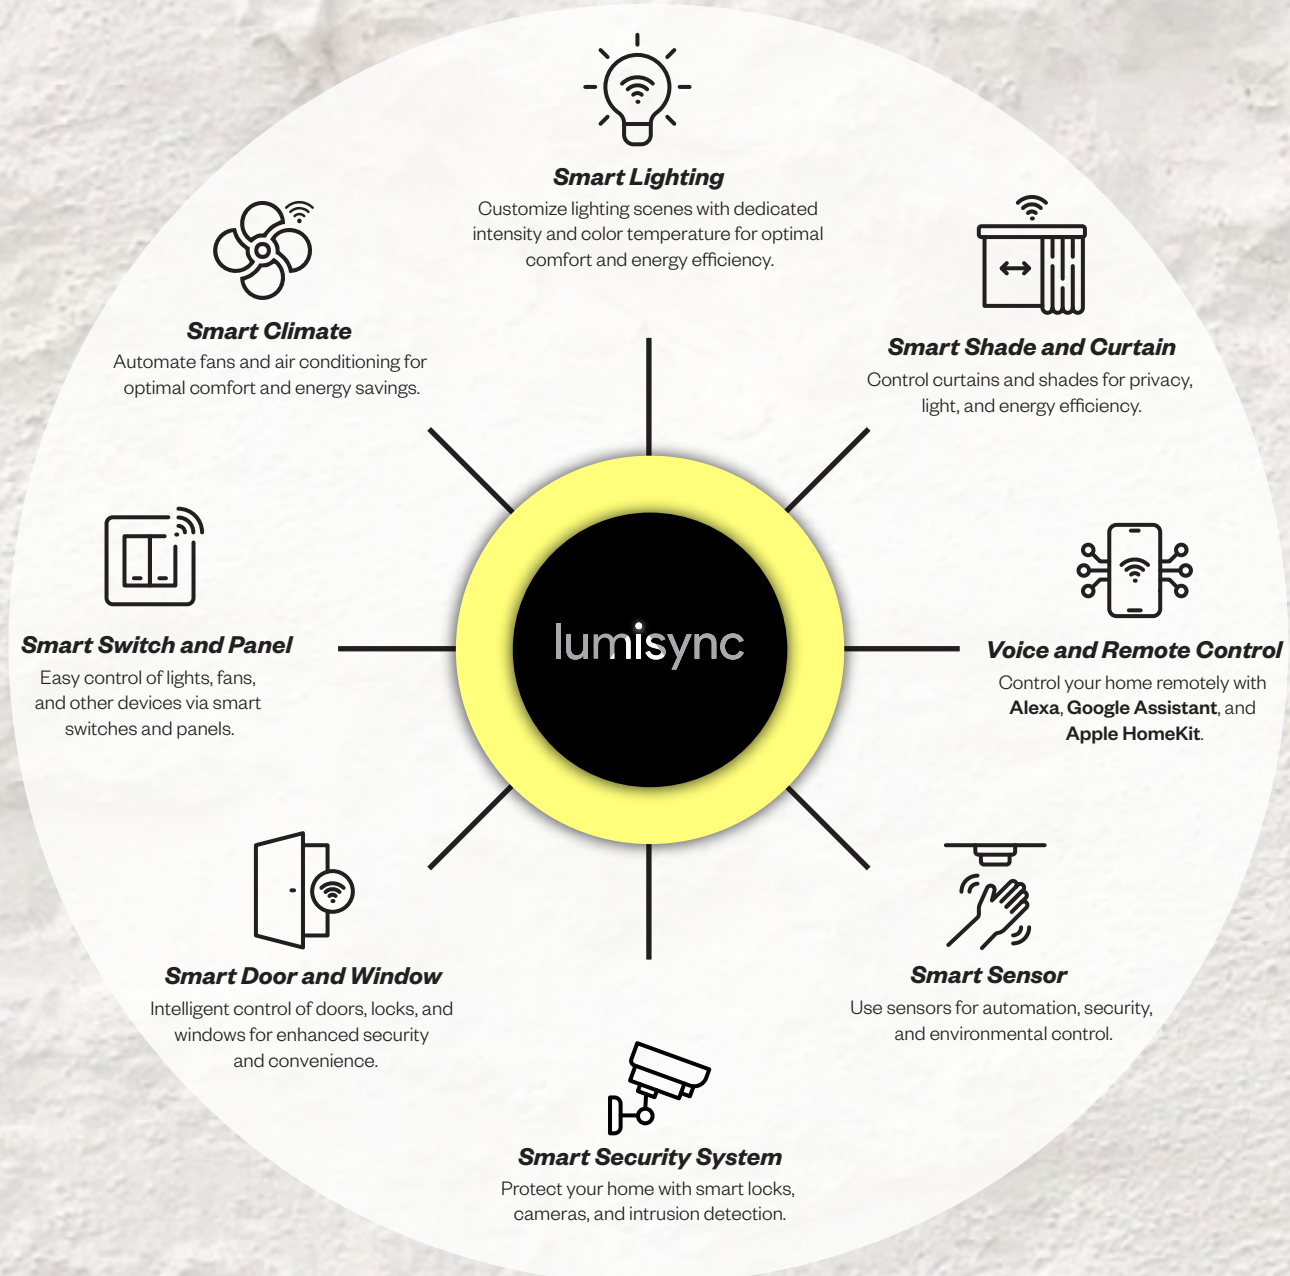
**Smart Lighting**
Customize lighting scenes with dedicated intensity and color temperature for optimal comfort and energy efficiency.

**Smart Climate**
Automate fans and air conditioning for optimal comfort and energy savings.

**Smart Shade and Curtain**
Control curtains and shades for privacy, light, and energy efficiency.

**Smart Switch and Panel**
Easy control of lights, fans, and other devices via smart switches and panels.

lumisync

**Voice and Remote Control**
Control your home remotely with **Alexa**, **Google Assistant**, and **Apple HomeKit**.

**Smart Door and Window**
Intelligent control of doors, locks, and windows for enhanced security and convenience.

**Smart Sensor**
Use sensors for automation, security, and environmental control.

**Smart Security System**
Protect your home with smart locks, cameras, and intrusion detection.